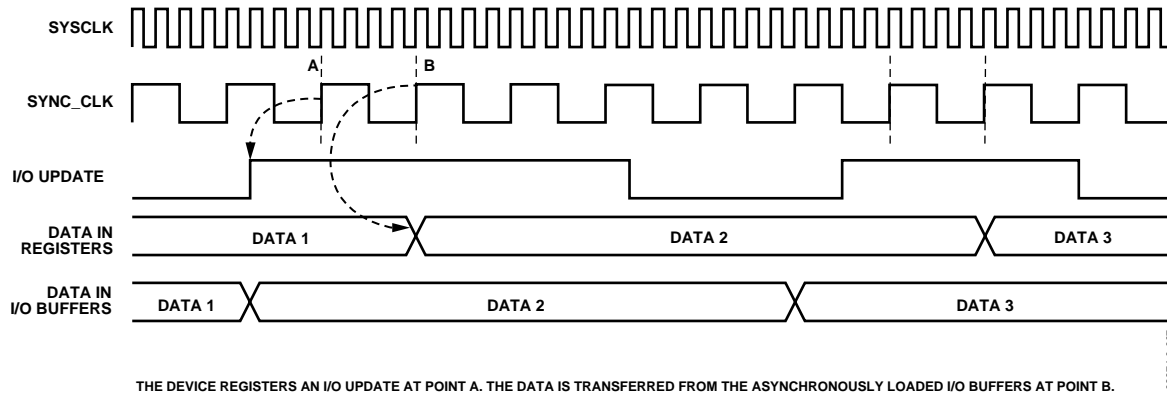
SYSCLK

A

B

SYNC_CLK

I/O UPDATE

DATA IN REGISTERS

DATA 1

DATA 2

DATA 3

DATA IN I/O BUFFERS

DATA 1

DATA 2

DATA 3

THE DEVICE REGISTERS AN I/O UPDATE AT POINT A. THE DATA IS TRANSFERRED FROM THE ASYNCHRONOUSLY LOADED I/O BUFFERS AT POINT B.

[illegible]